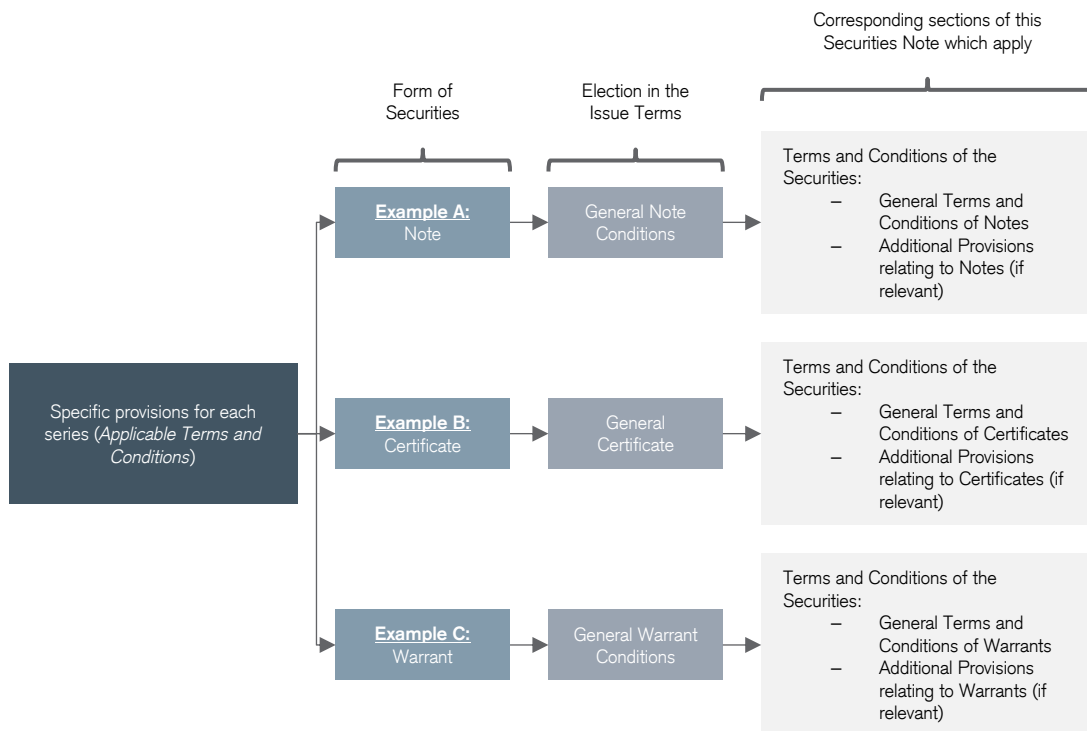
Corresponding sections of this Securities Note which apply

Form of Securities

Election in the Issue Terms

Specific provisions for each series (*Applicable Terms and Conditions*)

**Example A:** Note

General Note Conditions

Terms and Conditions of the Securities:
– General Terms and Conditions of Notes
– Additional Provisions relating to Notes (if relevant)

**Example B:** Certificate

General Certificate

Terms and Conditions of the Securities:
– General Terms and Conditions of Certificates
– Additional Provisions relating to Certificates (if relevant)

**Example C:** Warrant

General Warrant Conditions

Terms and Conditions of the Securities:
– General Terms and Conditions of Warrants
– Additional Provisions relating to Warrants (if relevant)